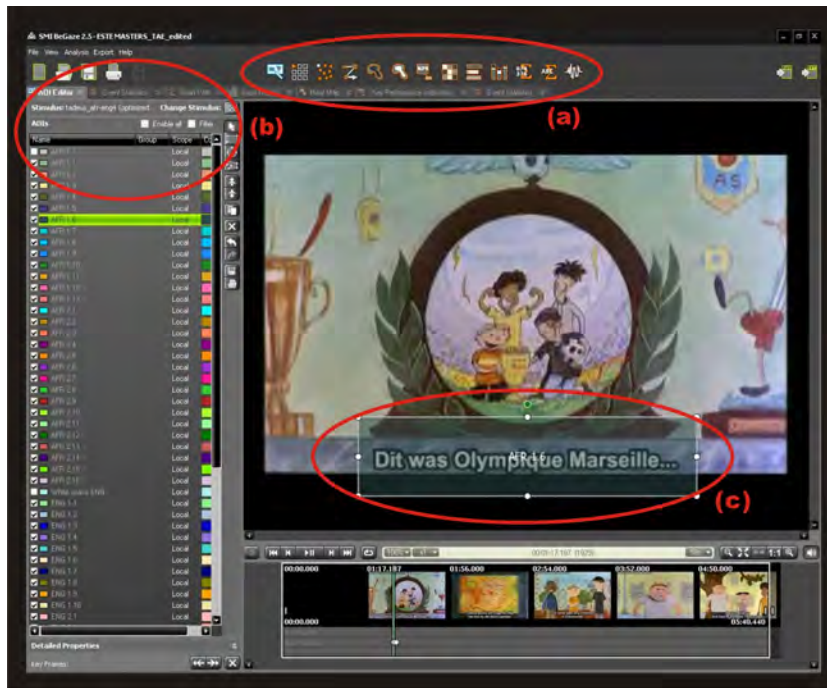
SMI BeGaze 2.5 - ESTEMASTERS_TAE_edited

File View Analysis Export Help

(a)

AOI Editor

Heat Map

Key Performance Indicators

Event Statistics

Stimulus: tadeus_afr-engs (optimized) Change Stimulus:

(b)

AOIs Enable all Filter

Name Group Scope

AFR 1.1 Local
AFR 1.2 Local
AFR 1.3 Local
AFR 1.4 Local
AFR 1.5 Local
AFR 1.6 Local
AFR 1.7 Local
AFR 1.8 Local
AFR 1.9 Local
AFR 1.10 Local
AFR 1.11 Local
AFR 1.12 Local
AFR 1.13 Local
AFR 1.14 Local
AFR 2.1 Local
AFR 2.2 Local
AFR 2.3 Local
AFR 2.4 Local
AFR 2.5 Local
AFR 2.6 Local
AFR 2.7 Local
AFR 2.8 Local
AFR 2.9 Local
AFR 2.10 Local
AFR 2.11 Local
AFR 2.12 Local
AFR 2.13 Local
AFR 2.14 Local
AFR 2.15 Local
AFR 2.16 Local
White space ENG Local
ENG 1.1 Local
ENG 1.2 Local
ENG 1.3 Local
ENG 1.4 Local
ENG 1.5 Local
ENG 1.6 Local
ENG 1.7 Local
ENG 1.8 Local
ENG 1.9 Local
ENG 1.10 Local
ENG 2.1 Local

Detailed Properties

Key Frames:

AS

AFR 1.6

Dit was Olympique Marseille...

(c)

00:01:17.187

00:00.000 01:17.187 01:56.000 02:54.000 03:52.000 04:50.000

05:40.440

1:1